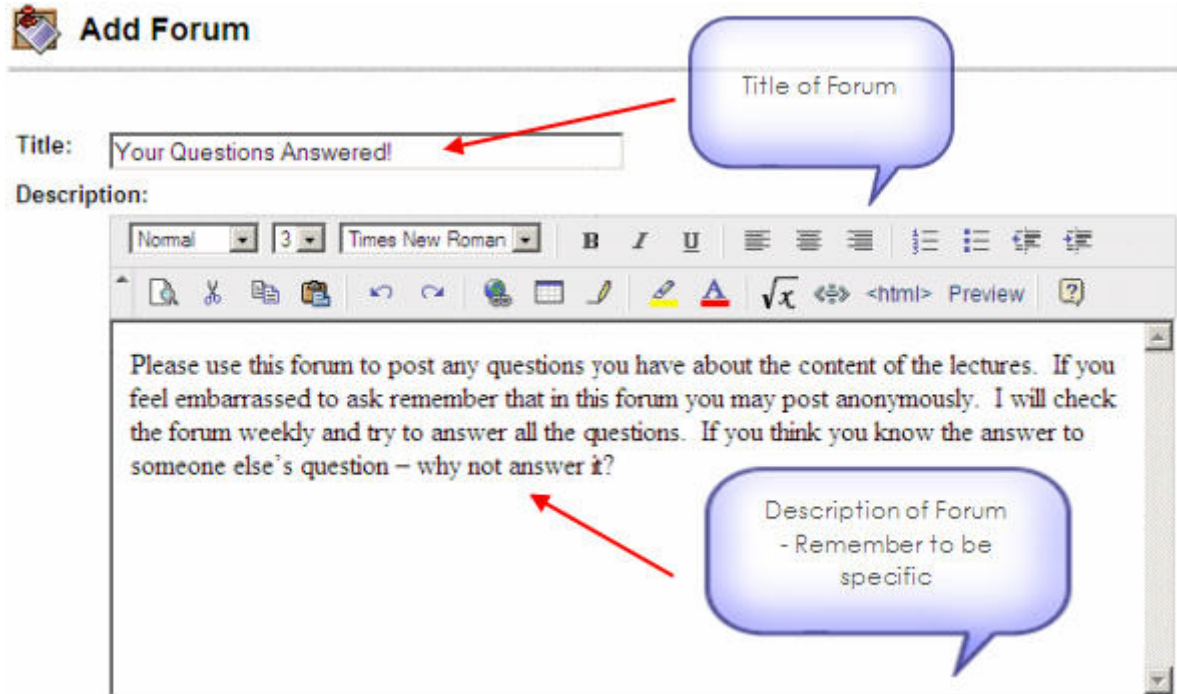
Add Forum

Title of Forum

Title: Your Questions Answered!

Description:

Normal 3 Times New Roman B I U

<html> Preview

Please use this forum to post any questions you have about the content of the lectures. If you feel embarrassed to ask remember that in this forum you may post anonymously. I will check the forum weekly and try to answer all the questions. If you think you know the answer to someone else's question – why not answer it?

Description of Forum
- Remember to be specific